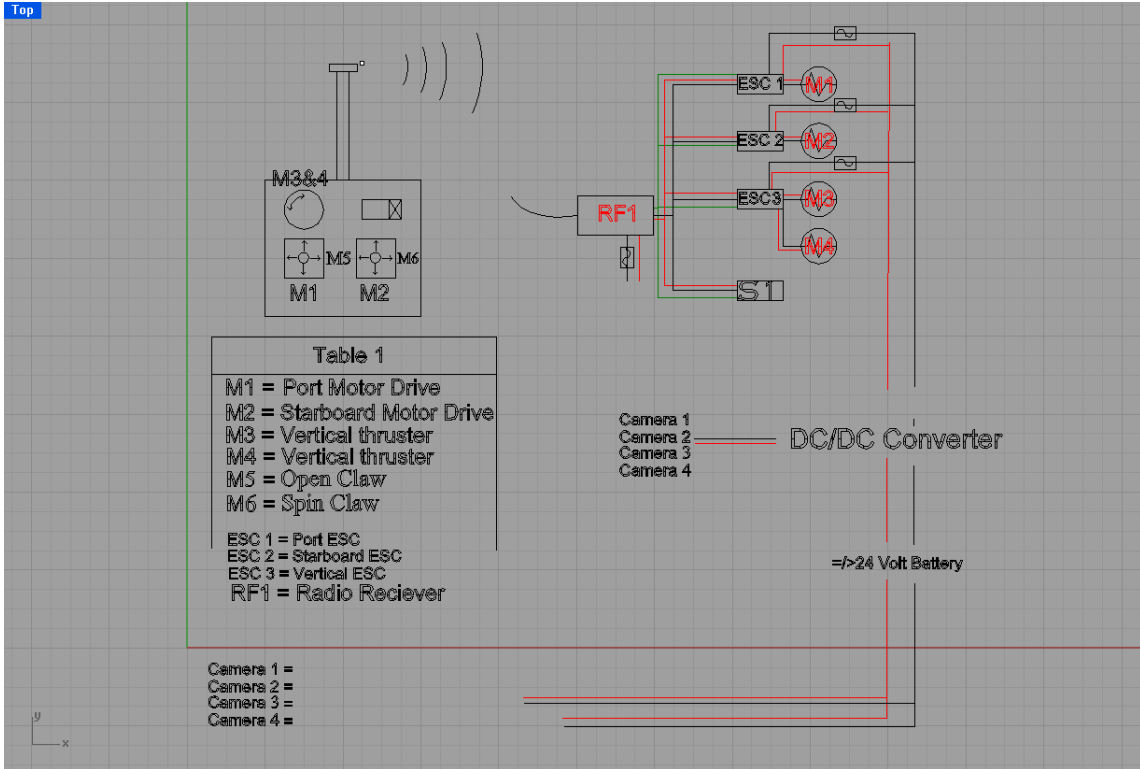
Top

M3&4

M5

M6

M1

M2

Table 1

M1 = Port Motor Drive
M2 = Starboard Motor Drive
M3 = Vertical thruster
M4 = Vertical thruster
M5 = Open Claw
M6 = Spin Claw

ESC 1 = Port ESC
ESC 2 = Starboard ESC
ESC 3 = Vertical ESC
RF1 = Radio Reciever

RF1

ESC 1
M1
ESC 2
M2
ESC3
M3
M4
S1

Camera 1
Camera 2
Camera 3
Camera 4

DC/DC Converter

=/>24 Volt Battery

Camera 1 =
Camera 2 =
Camera 3 =
Camera 4 =

y
x